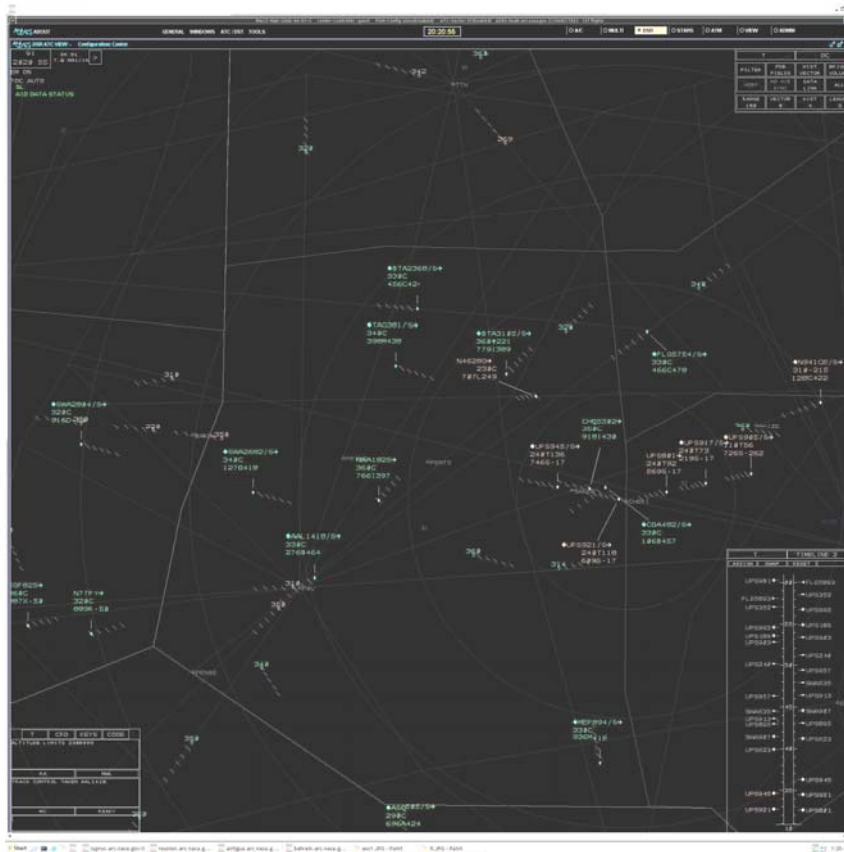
ABOUT GENERAL WINDOWS ATC/DST TOOLS 20:20:55

AC MULTI DSR STARS ATM VIEW ADMIN

2820 35

ER ON

TDC AUTO

AID DATA STATUS

FILTER

RANGE

352

332

312

362

328

STA2368/S
338C
466C42

TAO381/S
348C
390M430

STA3182/S
368
779I389

N462RD
238C
787L249

FLG5754/S
338C
466C478

N841CE/S
318
128C422

SWA2844/S
328C
916D388

SWA2682/S
348C
127B419

AAL1418/S
338C
376B464

N7TFY
328C
009K-58

UPS948/S
248T136
746G-17

UPS891/S
248T110
628G-17

CBA4182/S
338C
106B437

UPS917

UPS981

MEP894/S
338C

298C
690A424

368

318

348

TIMELINE 2

UPS981
FLG5853
UPS959
UPS953
UPS965
UPS971
UPS917
UPS923
UPS941
UPS948

ALTITUDE LIMITS

TRACK CONTROL